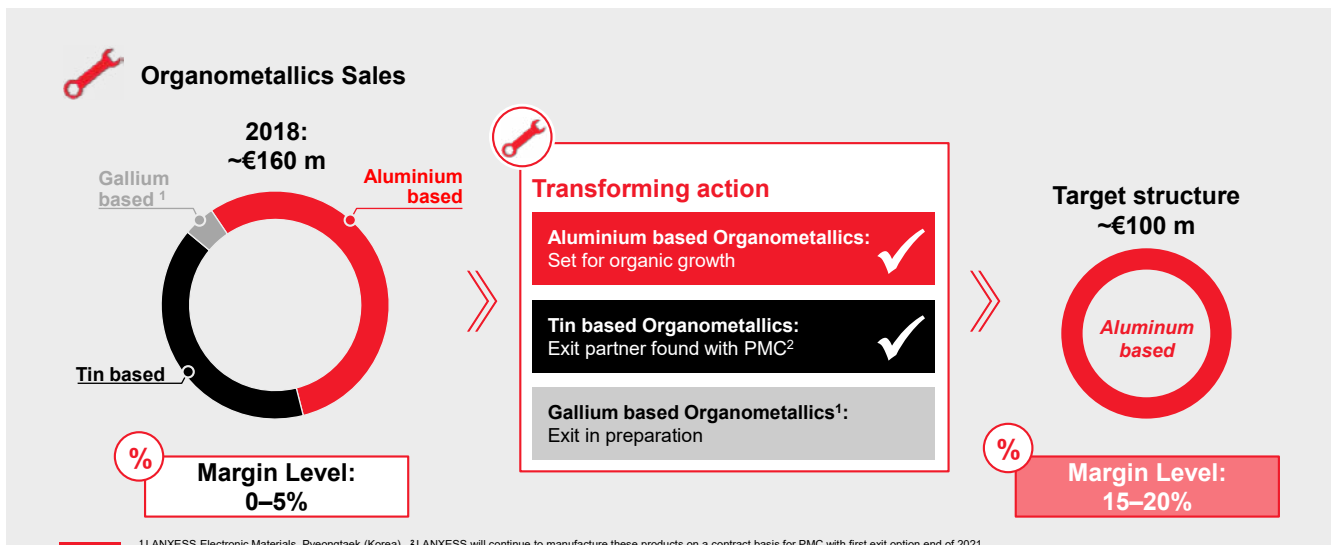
Organometallics Sales

2018:
~€160 m

Gallium based $^1$

Aluminium based

Tin based

%

Margin Level:
0–5%

Transforming action

Aluminium based Organometallics:
Set for organic growth

Tin based Organometallics:
Exit partner found with PMC$^2$

Gallium based Organometallics$^1$:
Exit in preparation

Target structure
~€100 m

Aluminum based

%

Margin Level:
15–20%

1 LANXESS Electronic Materials, Pyeongtaek (Korea) 2 LANXESS will continue to manufacture these products on a contract basis for PMC with first exit option end of 2021